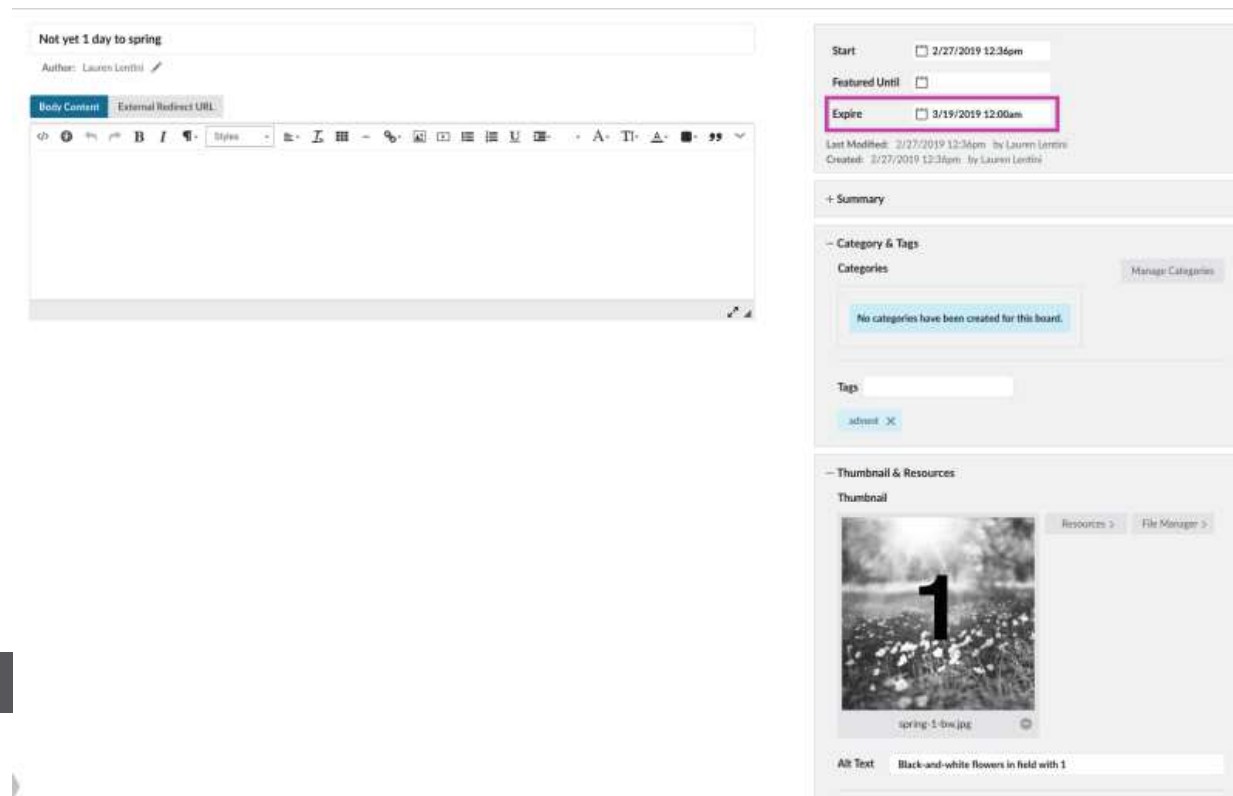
Not yet 1 day to spring

Author: Lauren Lentini

Body Content

External Redirect URL

Styles

Start 2/27/2019 12:36pm

Featured Until

Expire 3/19/2019 12:00am

Last Modified: 2/27/2019 12:36pm by Lauren Lentini

Created: 2/27/2019 12:36pm by Lauren Lentini

+ Summary

– Category & Tags

Categories

Manage Categories

No categories have been created for this board.

Tags

advent ×

– Thumbnail & Resources

Thumbnail

1

Resources >

File Manager >

spring-1-bw.jpg

Alt Text Black-and-white flowers in field with 1